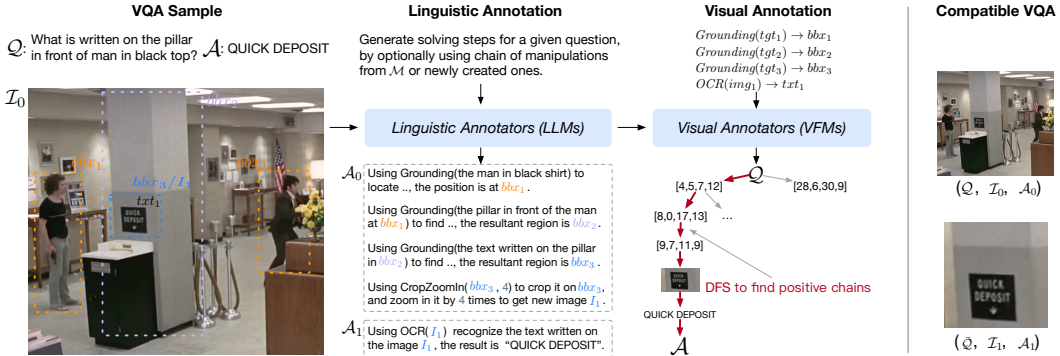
VQA Sample

$\mathcal{Q}$: What is written on the pillar in front of man in black top? $\mathcal{A}$: QUICK DEPOSIT

$\mathcal{I}_0$

$bbx_2$

$bbx_1$

$bbx_1$

$bbx_3/I_1$

$txt_1$

QUICK DEPOSIT

Linguistic Annotation

Generate solving steps for a given question, by optionally using chain of manipulations from $\mathcal{M}$ or newly created ones.

Linguistic Annotators (LLMs)

$\mathcal{A}_0$ Using Grounding(the man in black shirt) to locate .., the position is at $bbx_1$.

Using Grounding(the pillar in front of the man at $bbx_1$) to find .., the resultant region is $bbx_2$.

Using Grounding(the text written on the pillar in $bbx_2$) to find .., the resultant region is $bbx_3$.

Using CropZoomIn( $bbx_3$, 4) to crop it on $bbx_3$, and zoom in it by 4 times to get new image $I_1$.

$\mathcal{A}_1$ Using OCR( $I_1$) recognize the text written on the image $I_1$, the result is "QUICK DEPOSIT".

Visual Annotation

$Grounding(tgt_1) \rightarrow bbx_1$
$Grounding(tgt_2) \rightarrow bbx_2$
$Grounding(tgt_3) \rightarrow bbx_3$
$OCR(img_1) \rightarrow txt_1$

Visual Annotators (VFMs)

$\mathcal{Q}$

[4,5,7,12]

[28,6,30,9]

[8,0,17,13] ...

[9,7,11,9]

QUICK DEPOSIT

DFS to find positive chains

QUICK DEPOSIT

$\mathcal{A}$

Compatible VQA

$(\mathcal{Q},\ \mathcal{I}_0,\ \mathcal{A}_0)$

QUICK DEPOSIT

$(\mathcal{Q},\ \mathcal{I}_1,\ \mathcal{A}_1)$